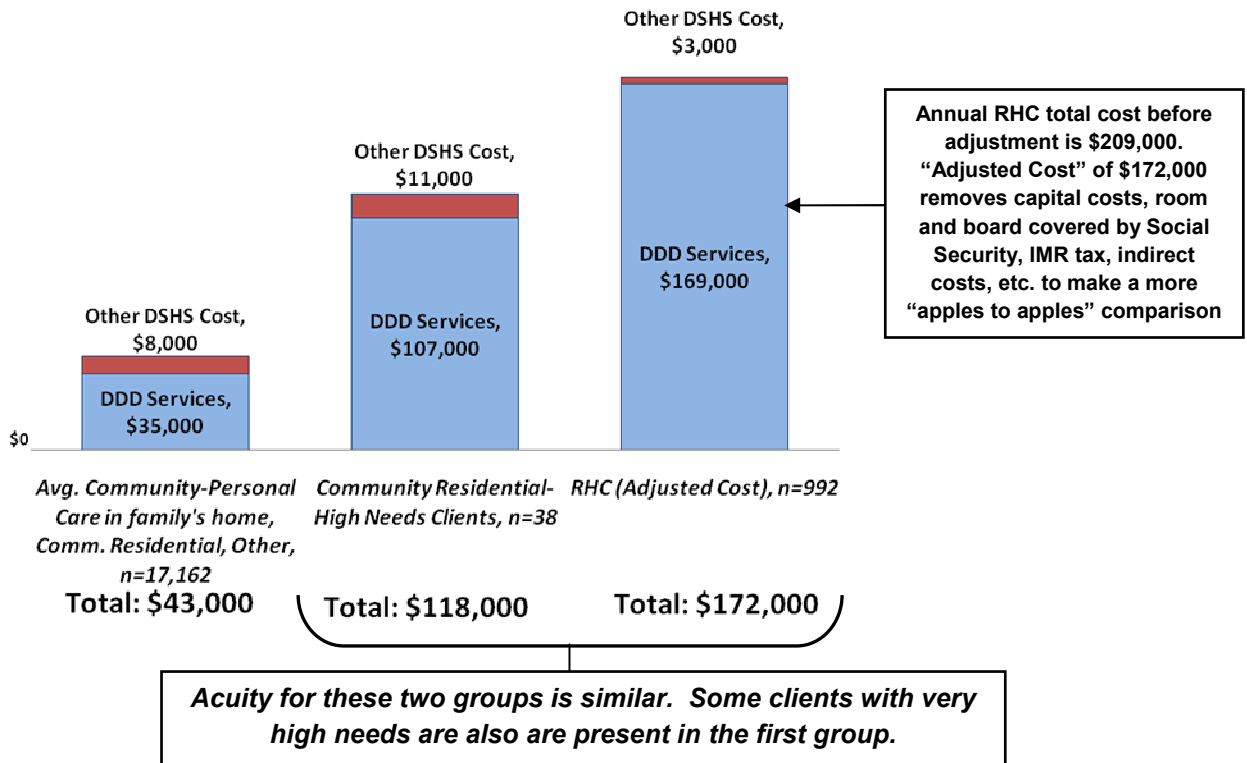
Other DSHS Cost, $3,000

Annual RHC total cost before adjustment is $209,000. "Adjusted Cost" of $172,000 removes capital costs, room and board covered by Social Security, IMR tax, indirect costs, etc. to make a more "apples to apples" comparison

Other DSHS Cost, $11,000

DDD Services, $169,000

Other DSHS Cost, $8,000

DDD Services, $107,000

DDD Services, $35,000

$0

Avg. Community-Personal Care in family's home, Comm. Residential, Other, n=17,162

Community Residential-High Needs Clients, n=38

RHC (Adjusted Cost), n=992

Total: $43,000

Total: $118,000

Total: $172,000

Acuity for these two groups is similar. Some clients with very high needs are also are present in the first group.